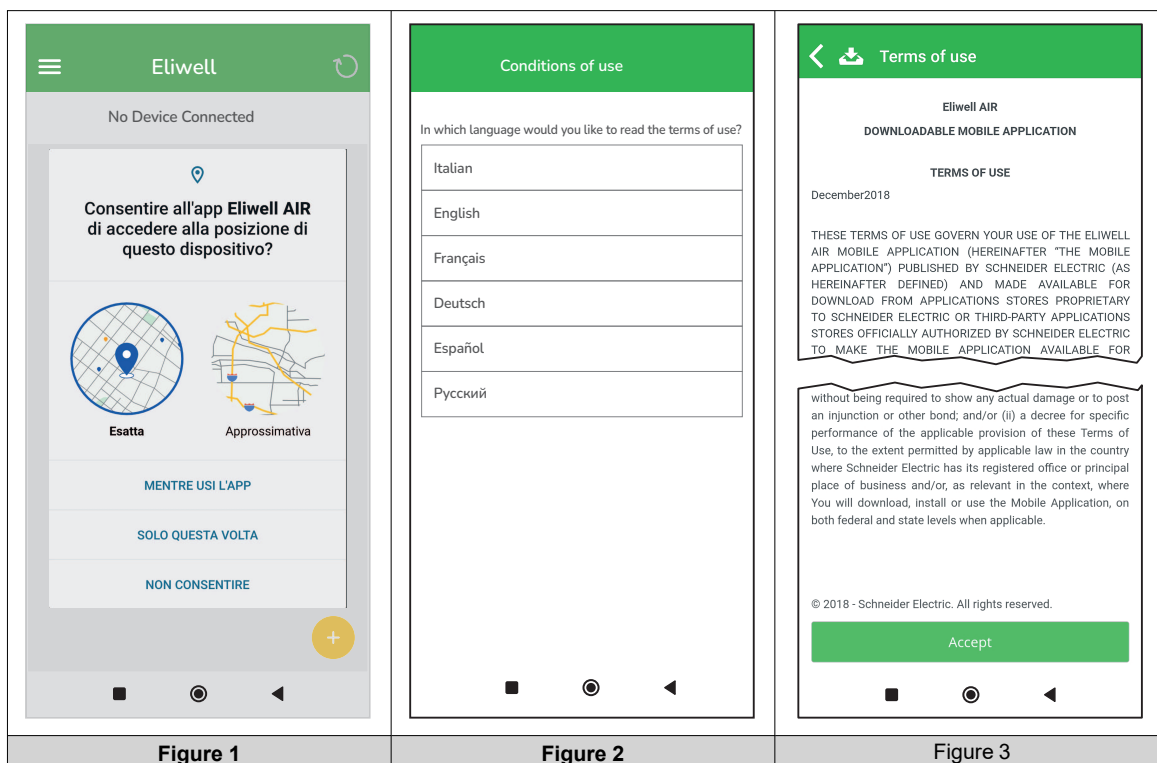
Eliwell

No Device Connected

Consentire all'app **Eliwell AIR** di accedere alla posizione di questo dispositivo?

Esatta

Approssimativa

MENTRE USI L'APP

SOLO QUESTA VOLTA

NON CONSENTIRE

Conditions of use

In which language would you like to read the terms of use?

Italian

English

Français

Deutsch

Español

Русский

Terms of use

Eliwell AIR

DOWNLOADABLE MOBILE APPLICATION

TERMS OF USE

December2018

THESE TERMS OF USE GOVERN YOUR USE OF THE ELIWELL AIR MOBILE APPLICATION (HEREINAFTER "THE MOBILE APPLICATION") PUBLISHED BY SCHNEIDER ELECTRIC (AS HEREINAFTER DEFINED) AND MADE AVAILABLE FOR DOWNLOAD FROM APPLICATIONS STORES PROPRIETARY TO SCHNEIDER ELECTRIC OR THIRD-PARTY APPLICATIONS STORES OFFICIALLY AUTHORIZED BY SCHNEIDER ELECTRIC TO MAKE THE MOBILE APPLICATION AVAILABLE FOR

without being required to show any actual damage or to post an injunction or other bond; and/or (ii) a decree for specific performance of the applicable provision of these Terms of Use, to the extent permitted by applicable law in the country where Schneider Electric has its registered office or principal place of business and/or, as relevant in the context, where You will download, install or use the Mobile Application, on both federal and state levels when applicable.

© 2018 - Schneider Electric. All rights reserved.

Accept

Figure 1

Figure 2

Figure 3